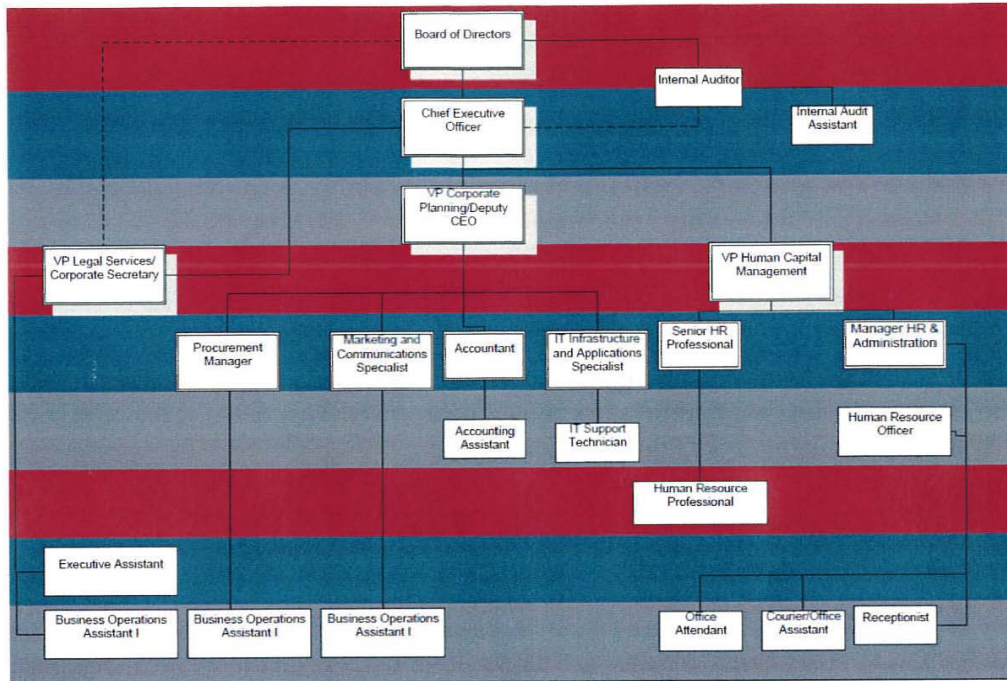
Board of Directors

Internal Auditor

Chief Executive Officer

Internal Audit Assistant

VP Corporate Planning/Deputy CEO

VP Legal Services/ Corporate Secretary

VP Human Capital Management

Procurement Manager

Marketing and Communications Specialist

Accountant

IT Infrastructure and Applications Specialist

Senior HR Professional

Manager HR & Administration

Accounting Assistant

IT Support Technician

Human Resource Officer

Human Resource Professional

Executive Assistant

Business Operations Assistant I

Business Operations Assistant I

Business Operations Assistant I

Office Attendant

Courier/Office Assistant

Receptionist